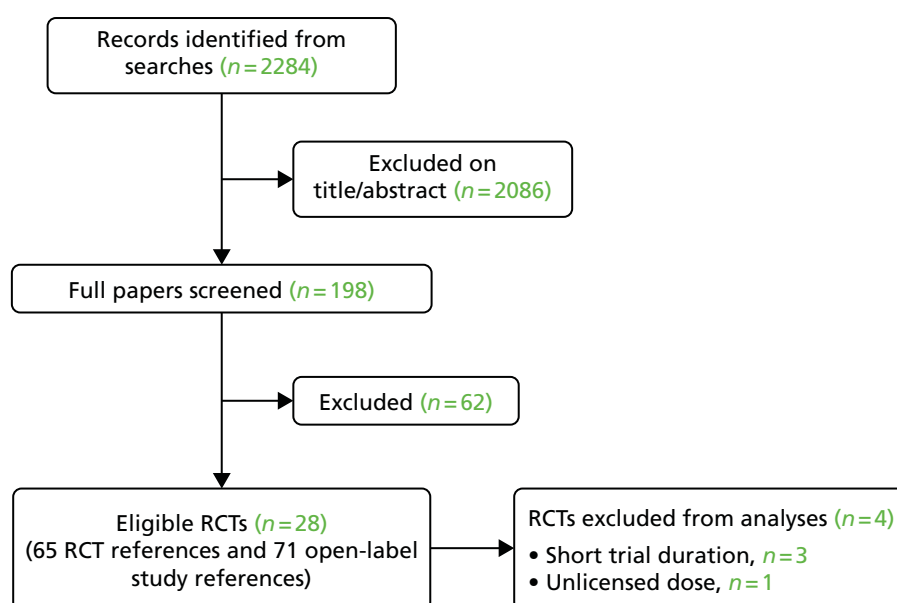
Records identified from searches ($n=2284$)

Excluded on title/abstract ($n=2086$)

Full papers screened ($n=198$)

Excluded ($n=62$)

Eligible RCTs ($n=28$)
(65 RCT references and 71 open-label study references)

RCTs excluded from analyses ($n=4$)
• Short trial duration, $n=3$
• Unlicensed dose, $n=1$